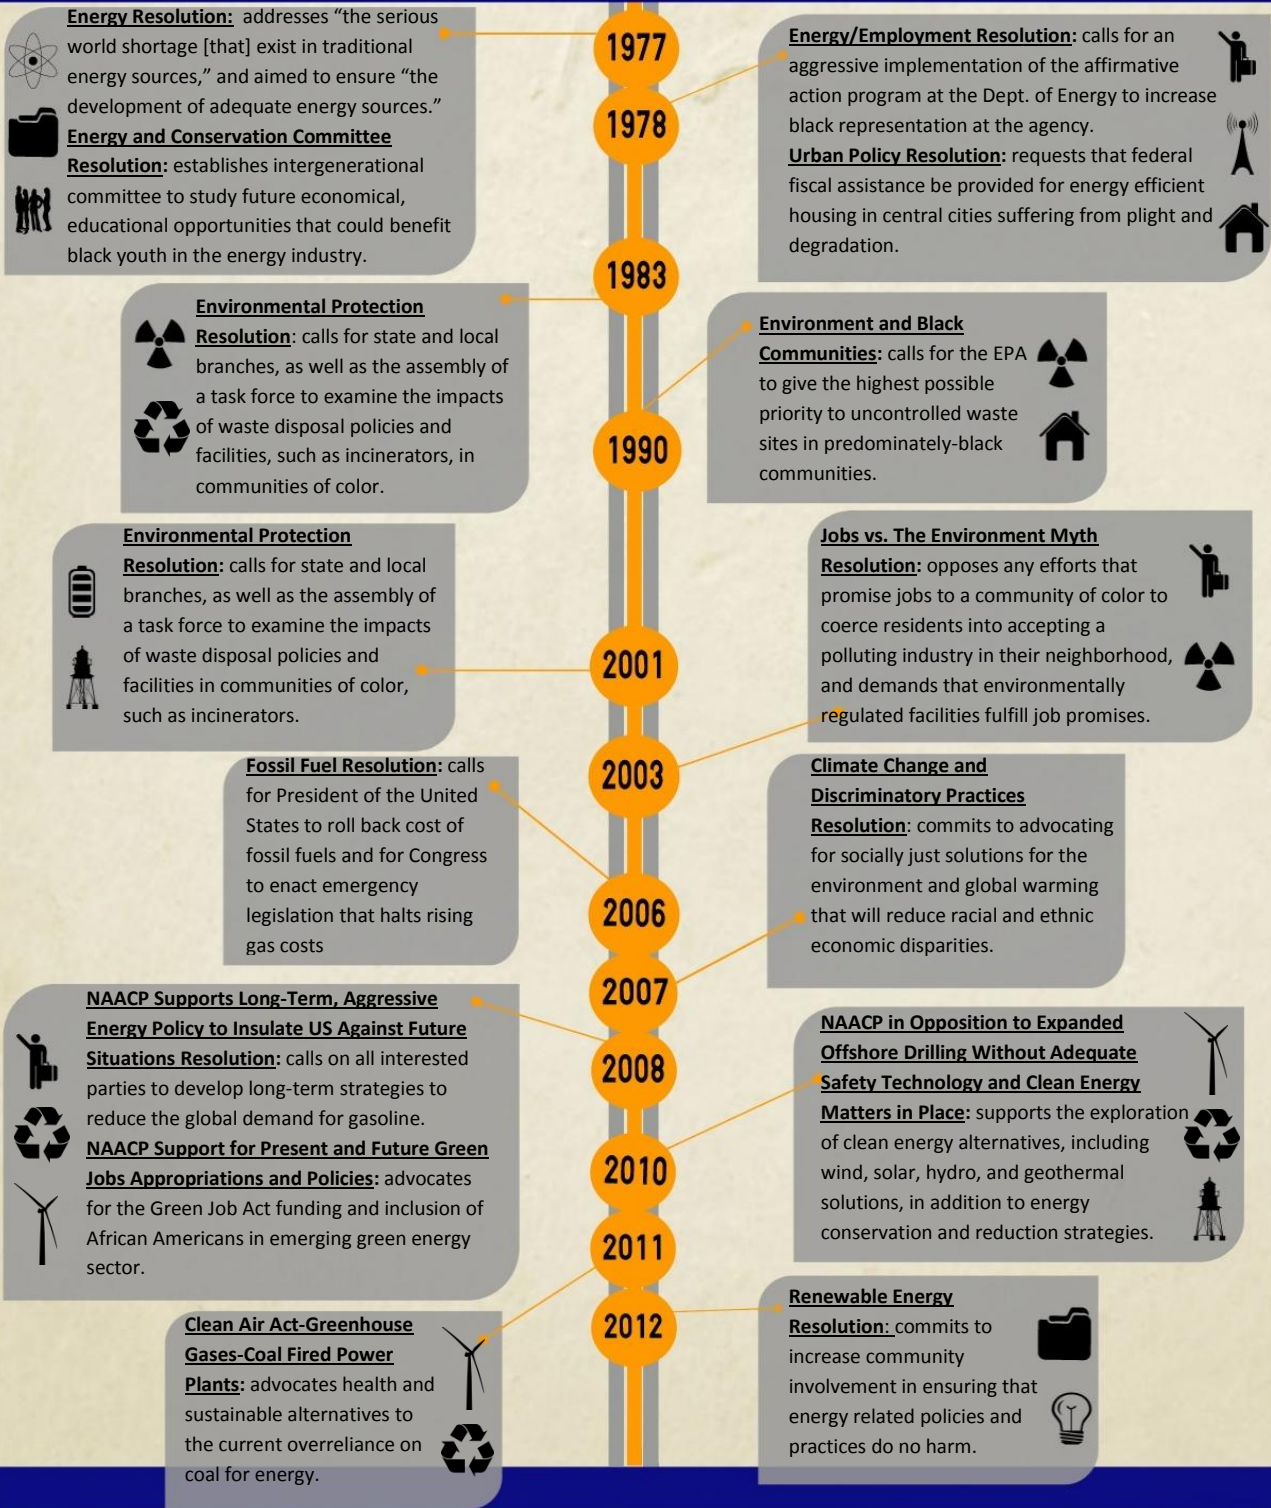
Energy Resolution: addresses "the serious world shortage [that] exist in traditional energy sources," and aimed to ensure "the development of adequate energy sources."
Energy and Conservation Committee Resolution: establishes intergenerational committee to study future economical, educational opportunities that could benefit black youth in the energy industry.

1977

1978

Energy/Employment Resolution: calls for an aggressive implementation of the affirmative action program at the Dept. of Energy to increase black representation at the agency.
Urban Policy Resolution: requests that federal fiscal assistance be provided for energy efficient housing in central cities suffering from plight and degradation.

1983

Environmental Protection Resolution: calls for state and local branches, as well as the assembly of a task force to examine the impacts of waste disposal policies and facilities, such as incinerators, in communities of color.

Environment and Black Communities: calls for the EPA to give the highest possible priority to uncontrolled waste sites in predominately-black communities.

1990

Environmental Protection Resolution: calls for state and local branches, as well as the assembly of a task force to examine the impacts of waste disposal policies and facilities in communities of color, such as incinerators.

Jobs vs. The Environment Myth Resolution: opposes any efforts that promise jobs to a community of color to coerce residents into accepting a polluting industry in their neighborhood, and demands that environmentally regulated facilities fulfill job promises.

2001

2003

Fossil Fuel Resolution: calls for President of the United States to roll back cost of fossil fuels and for Congress to enact emergency legislation that halts rising gas costs

Climate Change and Discriminatory Practices Resolution: commits to advocating for socially just solutions for the environment and global warming that will reduce racial and ethnic economic disparities.

2006

2007

NAACP Supports Long-Term, Aggressive Energy Policy to Insulate US Against Future Situations Resolution: calls on all interested parties to develop long-term strategies to reduce the global demand for gasoline.
NAACP Support for Present and Future Green Jobs Appropriations and Policies: advocates for the Green Job Act funding and inclusion of African Americans in emerging green energy sector.

2008

NAACP in Opposition to Expanded Offshore Drilling Without Adequate Safety Technology and Clean Energy Matters in Place: supports the exploration of clean energy alternatives, including wind, solar, hydro, and geothermal solutions, in addition to energy conservation and reduction strategies.

2010

2011

2012

Clean Air Act-Greenhouse Gases-Coal Fired Power Plants: advocates health and sustainable alternatives to the current overreliance on coal for energy.

Renewable Energy Resolution: commits to increase community involvement in ensuring that energy related policies and practices do no harm.